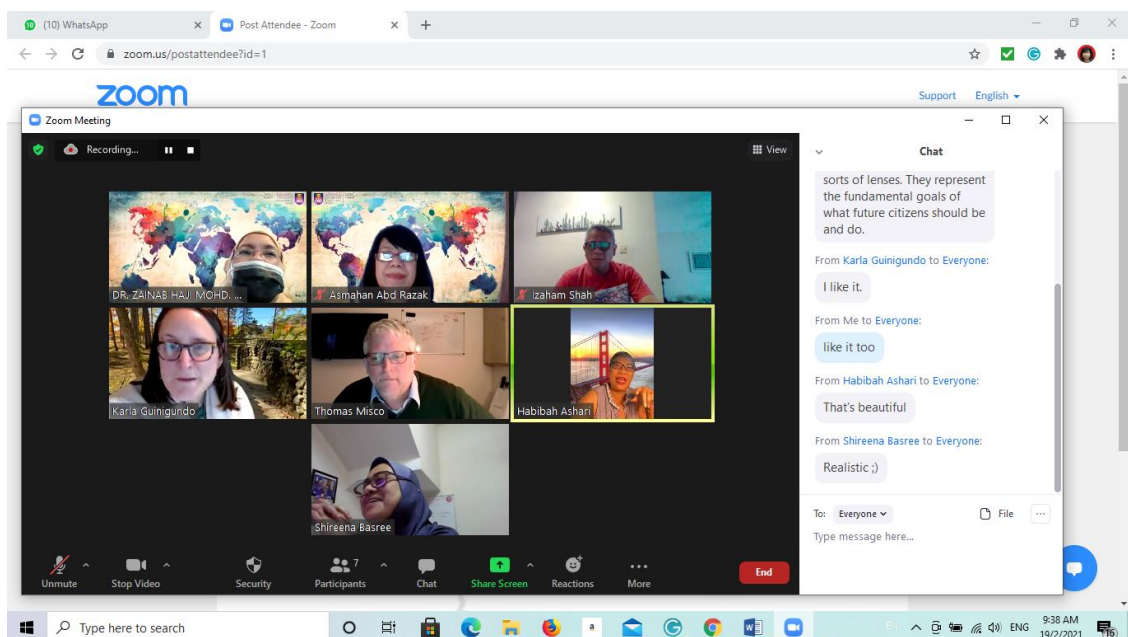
(10) WhatsApp
Post Attendee - Zoom
zoom.us/postattendee?id=1
zoom
Support English
Zoom Meeting
Recording...
View
Chat
sorts of lenses. They represent the fundamental goals of what future citizens should be and do.
From Karla Guinigundo to Everyone:
I like it.
From Me to Everyone:
like it too
From Habibah Ashari to Everyone:
That's beautiful
From Shireena Basree to Everyone:
Realistic ;)
To: Everyone
File
Type message here...
DR. ZAINAB HAJI MOHD. ...
Asmahan Abd Razak
izaham Shah
Karla Guinigundo
Thomas Misco
Habibah Ashari
Shireena Basree
Unmute
Stop Video
Security
7
Participants
Chat
Share Screen
Reactions
More
End
Type here to search
ENG
9:38 AM
19/2/2021
16